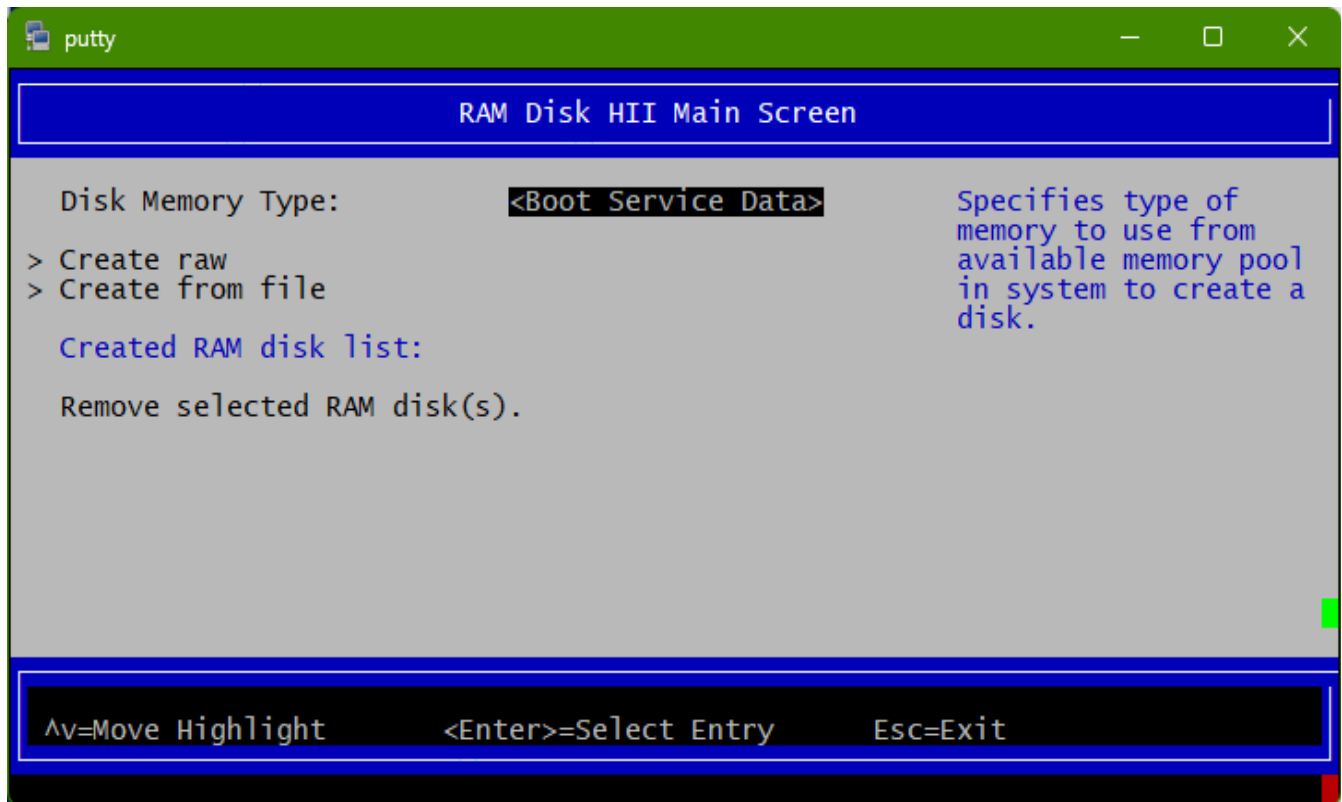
putty

RAM Disk HII Main Screen

Disk Memory Type: <Boot Service Data>

> Create raw
> Create from file

Created RAM disk list:

Remove selected RAM disk(s).

Specifies type of memory to use from available memory pool in system to create a disk.

^v=Move Highlight <Enter>=Select Entry Esc=Exit